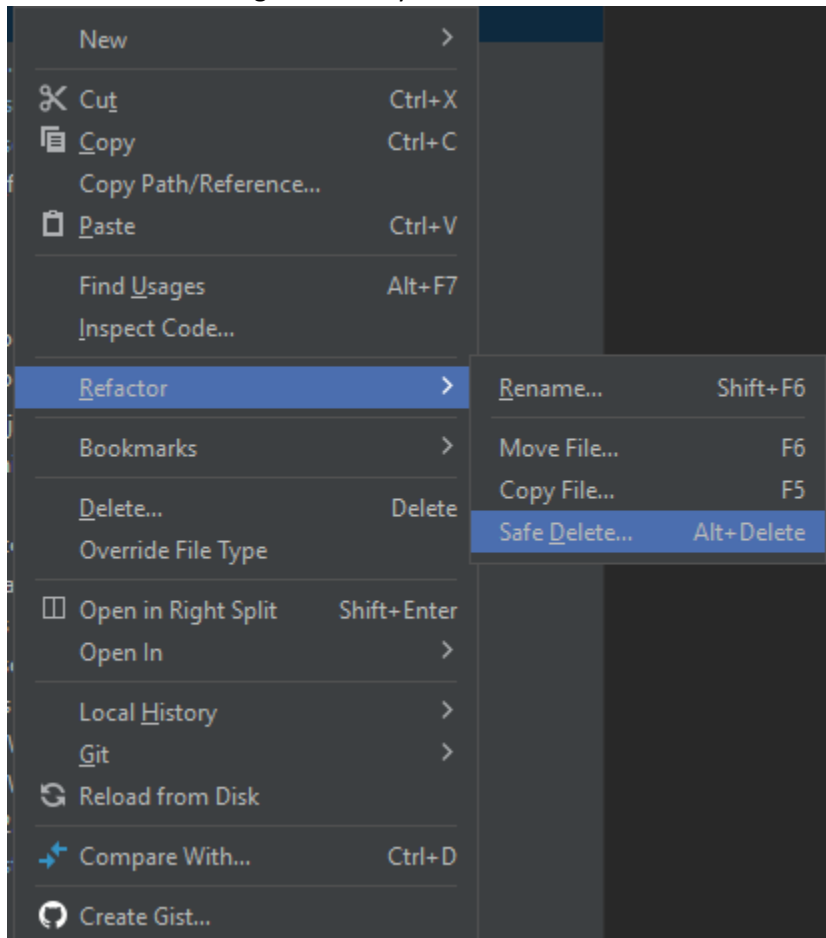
New
Cut Ctrl+X
Copy Ctrl+C
Copy Path/Reference...
Paste Ctrl+V
Find Usages Alt+F7
Inspect Code...
Refactor
Bookmarks
Delete... Delete
Override File Type
Open in Right Split Shift+Enter
Open In
Local History
Git
Reload from Disk
Compare With... Ctrl+D
Create Gist...

Rename... Shift+F6
Move File... F6
Copy File... F5
Safe Delete... Alt+Delete